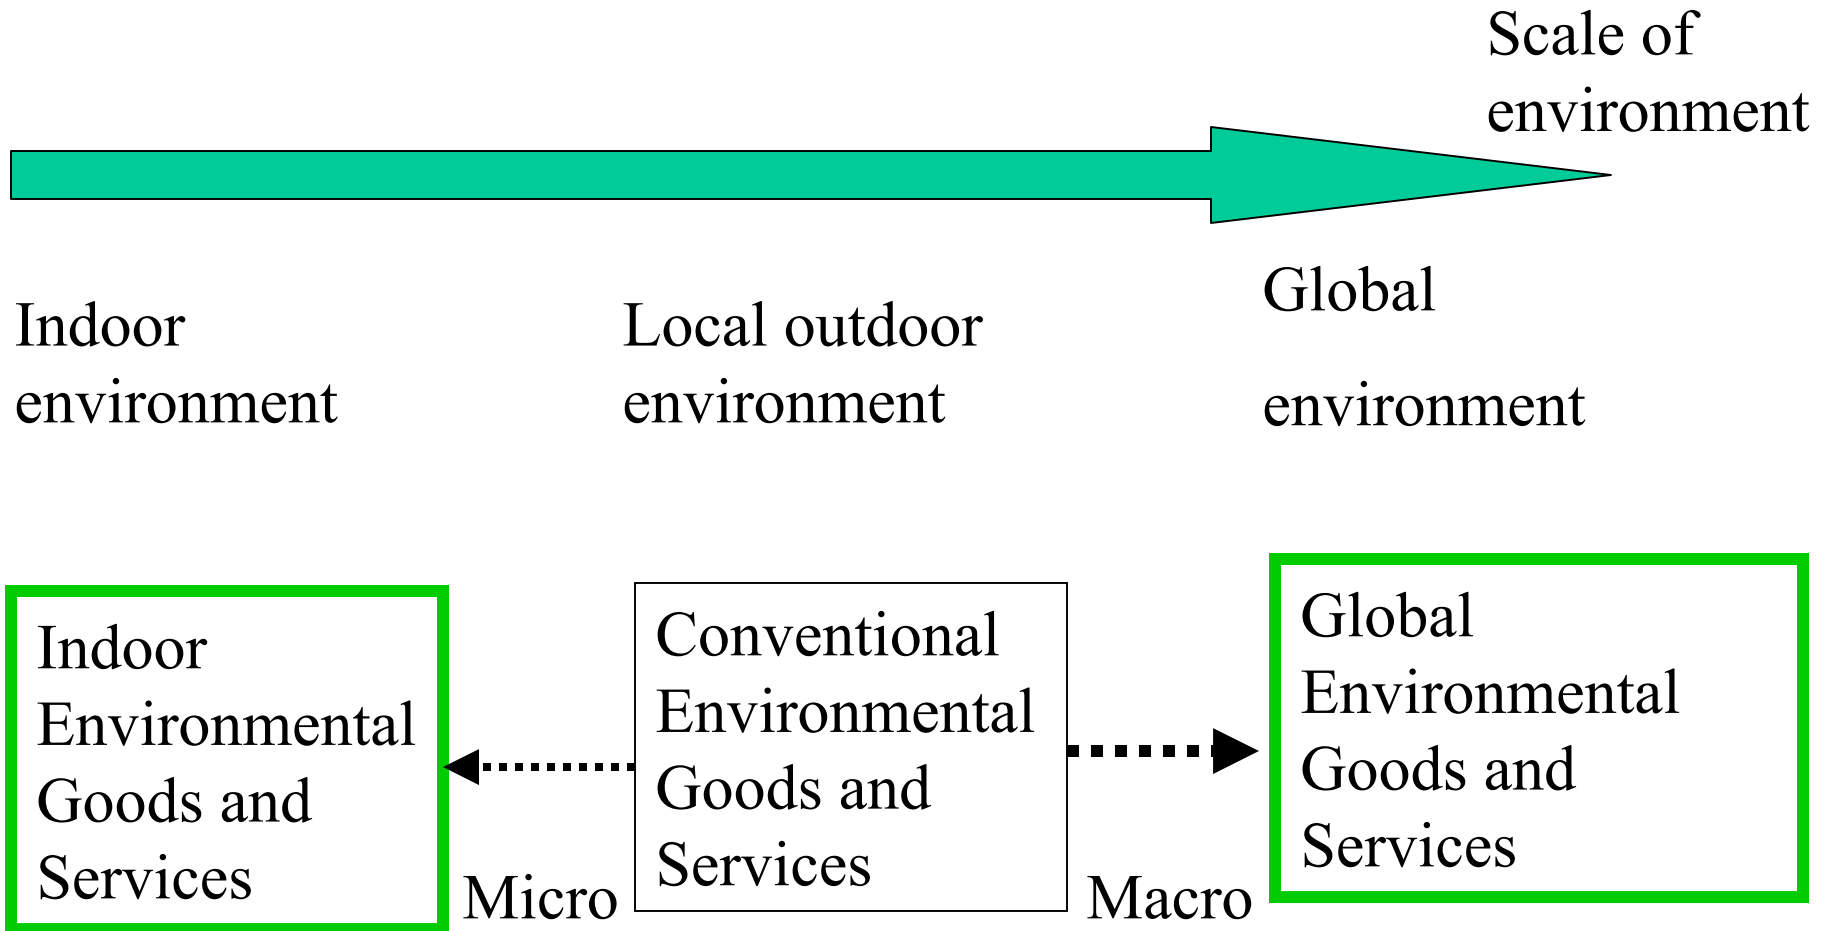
Scale of environment

Indoor environment

Local outdoor environment

Global

environment

Indoor Environmental Goods and Services

Micro

Conventional Environmental Goods and Services

Macro

Global Environmental Goods and Services